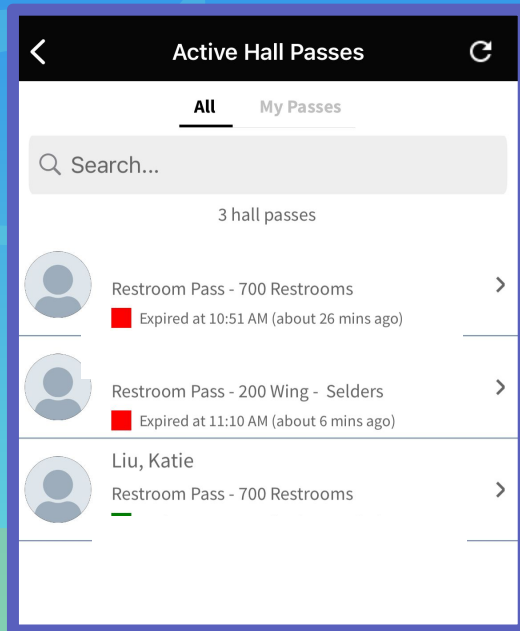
Active Hall Passes

All

My Passes

Search...

3 hall passes

Restroom Pass - 700 Restrooms

Expired at 10:51 AM (about 26 mins ago)

Restroom Pass - 200 Wing - Selders

Expired at 11:10 AM (about 6 mins ago)

Liu, Katie

Restroom Pass - 700 Restrooms